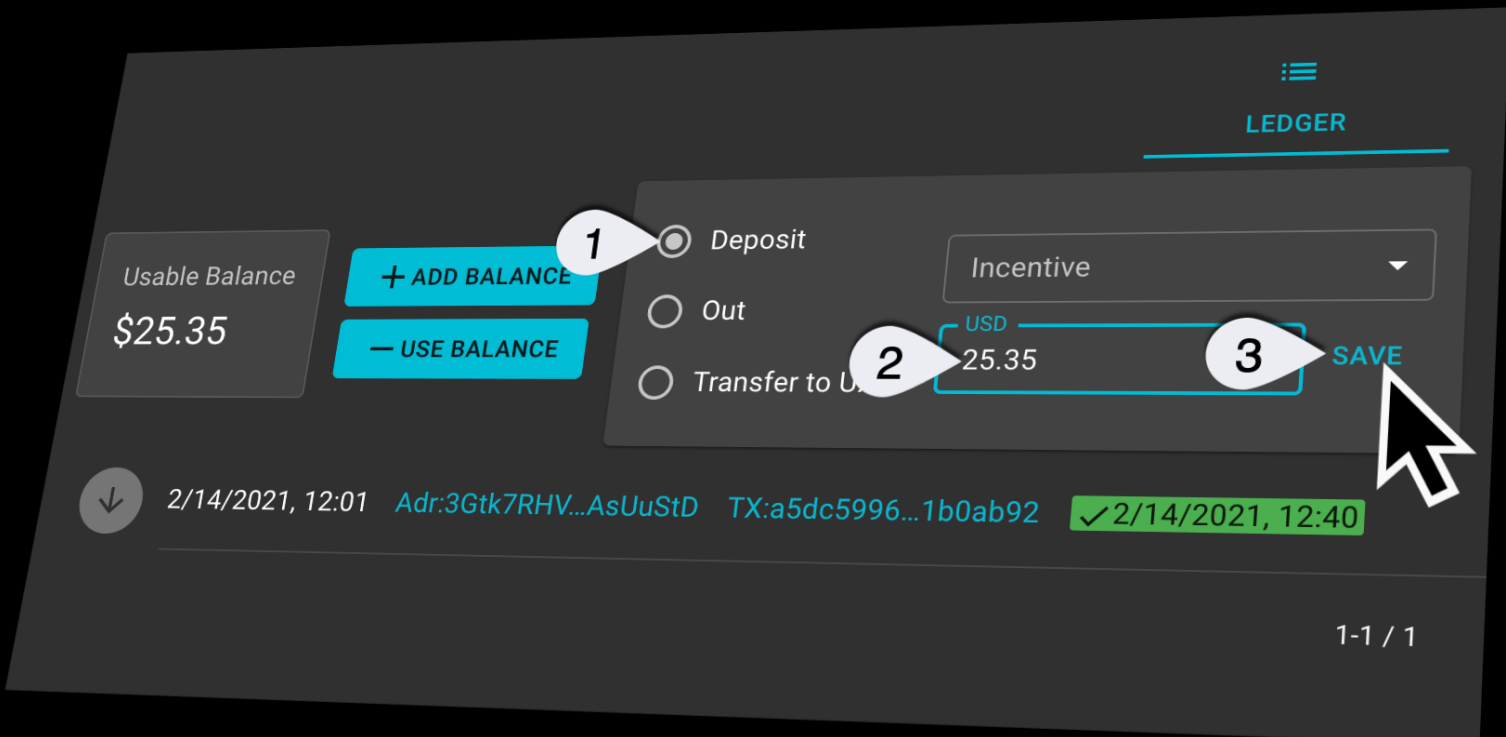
LEDGER

Usable Balance
$25.35

+ ADD BALANCE
— USE BALANCE

1
Deposit
Out
Transfer to U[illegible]

Incentive

USD
2
25.35

3
SAVE

2/14/2021, 12:01 Adr:3Gtk7RHV...AsUuStD TX:a5dc5996...1b0ab92 ✓2/14/2021, 12:40

1-1 / 1